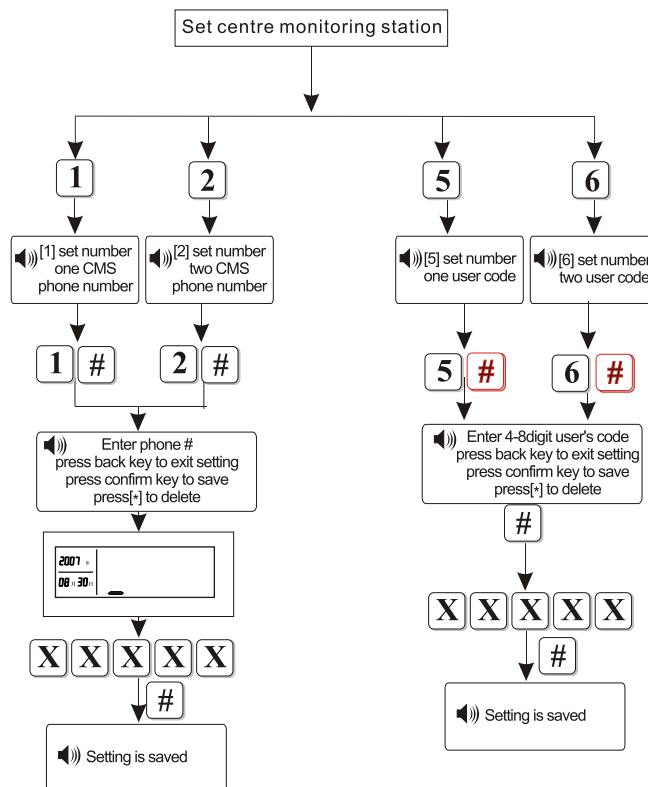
Set centre monitoring station

1

2

5

6

[1] set number one CMS phone number

[2] set number two CMS phone number

[5] set number one user code

[6] set number two user code

1 #

2 #

5 #

6 #

Enter phone #
press back key to exit setting
press confirm key to save
press[*] to delete

Enter 4-8digit user's code
press back key to exit setting
press confirm key to save
press[*] to delete

#

2007

08 30

X X X X X

X X X X X

#

#

Setting is saved

Setting is saved